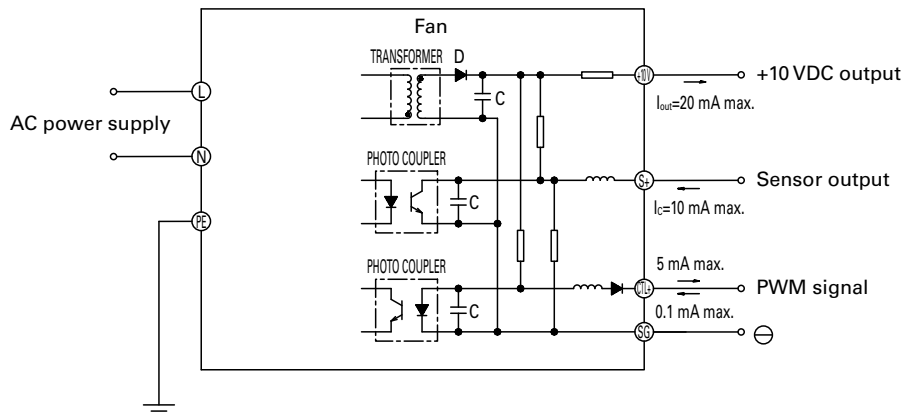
Fan

AC power supply

L

N

PE

TRANSFORMER

D

C

PHOTO COUPLER

C

PHOTO COUPLER

C

+10V

$I_{out}$=20 mA max.

+10 VDC output

S+

Sensor output

$I_C$=10 mA max.

CTL+

5 mA max.

PWM signal

0.1 mA max.

SG

⊖